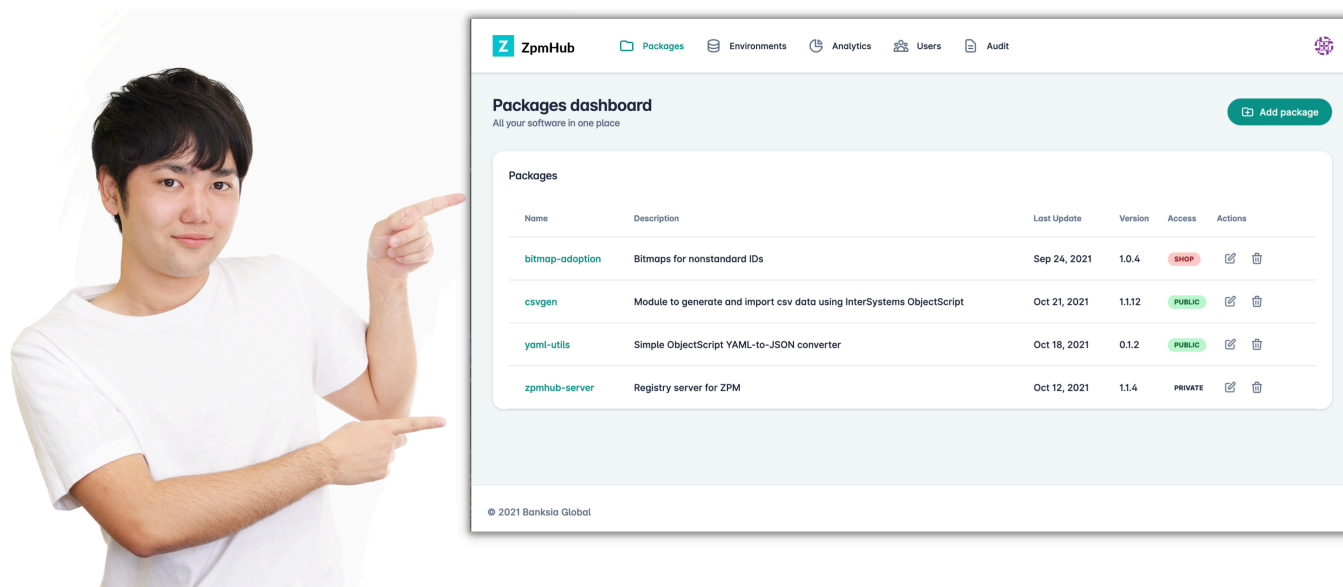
Z ZpmHub Packages Environments Analytics Users Audit

Packages dashboard
All your software in one place

Add package

Packages

| Name | Description | Last Update | Version | Access | Actions |
|---|---|---|---|---|---|
| bitmap-adoption | Bitmaps for nonstandard IDs | Sep 24, 2021 | 1.0.4 | SHOP | |
| csvgen | Module to generate and import csv data using InterSystems ObjectScript | Oct 21, 2021 | 1.1.12 | PUBLIC | |
| yaml-utils | Simple ObjectScript YAML-to-JSON converter | Oct 18, 2021 | 0.1.2 | PUBLIC | |
| zpmhub-server | Registry server for ZPM | Oct 12, 2021 | 1.1.4 | PRIVATE | |

© 2021 Banksia Global